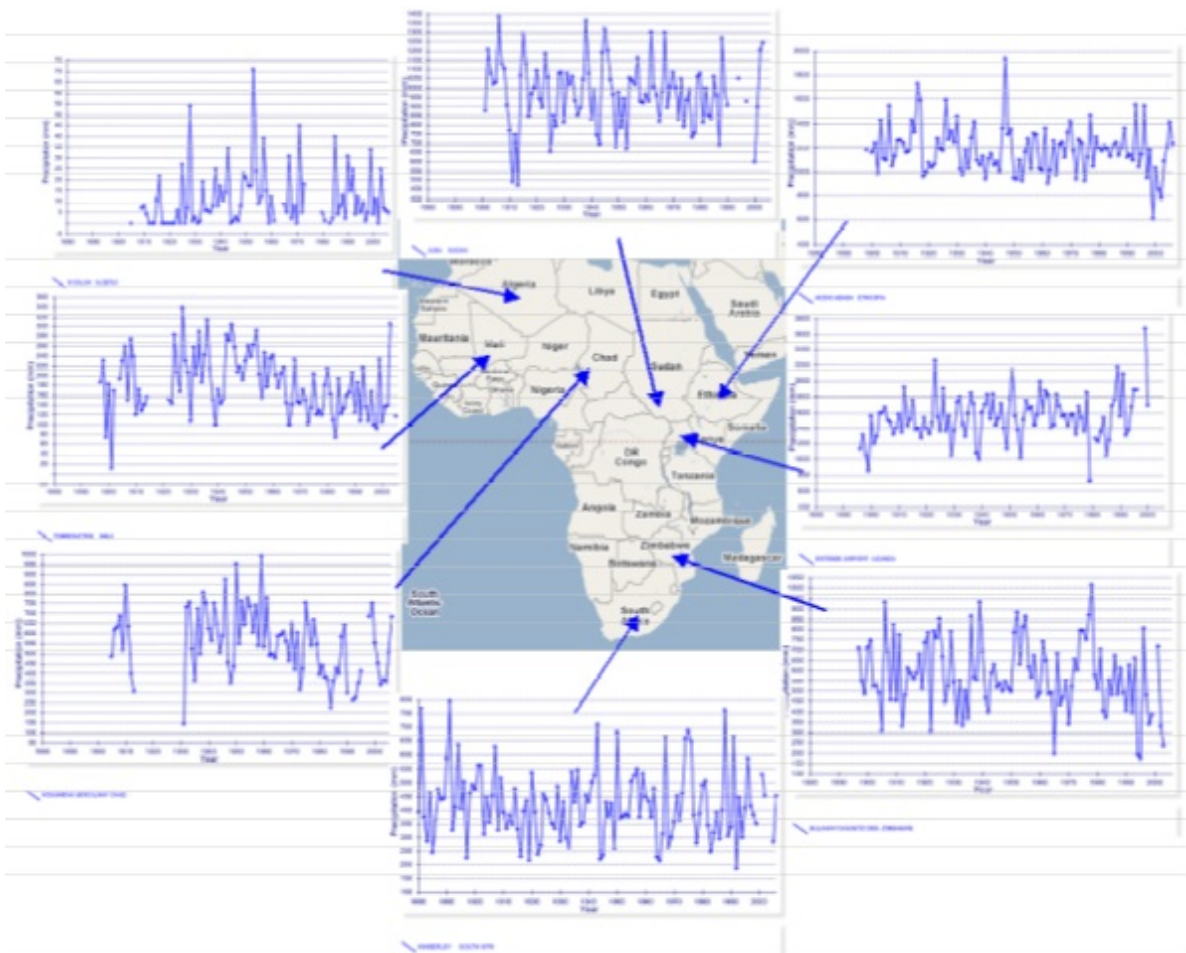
Precipitation (mm)
Year
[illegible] ALGERIA

Precipitation (mm)
Year
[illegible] SUDAN

Precipitation (mm)
Year
ADDIS ABABA ETHIOPIA

Precipitation (mm)
Year
TOMBOUCTOU MALI

Precipitation (mm)
Year
ENTEBBE AIRPORT UGANDA

Precipitation (mm)
Year
NDJAMENA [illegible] CHAD

Precipitation (mm)
Year
BULAWAYO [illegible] ZIMBABWE

Precipitation (mm)
Year
KIMBERLEY SOUTH AFR

Morocco
Algeria
Libya
Egypt
Saudi Arabia
Western Sahara
Mauritania
Mali
Niger
Chad
Sudan
Yemen
Ethiopia
Somalia
Nigeria
Kenya
DR Congo
Tanzania
Angola
Zambia
Mozambique
Namibia
Zimbabwe
Botswana
Madagascar
South Africa
South Atlantic Ocean